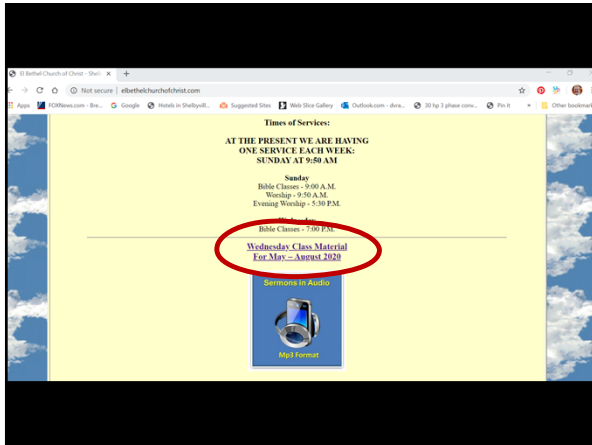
El Bethel Church of Christ - Shel
Not secure | elbethelchurchofchrist.com
Apps FOXNews.com - Bre... Google Hotels in Shelbyvill... Suggested Sites Web Slice Gallery Outlook.com - dwra... 30 hp 3 phase conv... Pin it Other bookmark

Times of Services:

AT THE PRESENT WE ARE HAVING ONE SERVICE EACH WEEK: SUNDAY AT 9:50 AM

Sunday
Bible Classes - 9:00 A.M.
Worship - 9:50 A.M.
Evening Worship - 5:30 P.M.

Wednesday
Bible Classes - 7:00 P.M.

Wednesday Class Material
For May – August 2020

Sermons in Audio
Mp3 Format